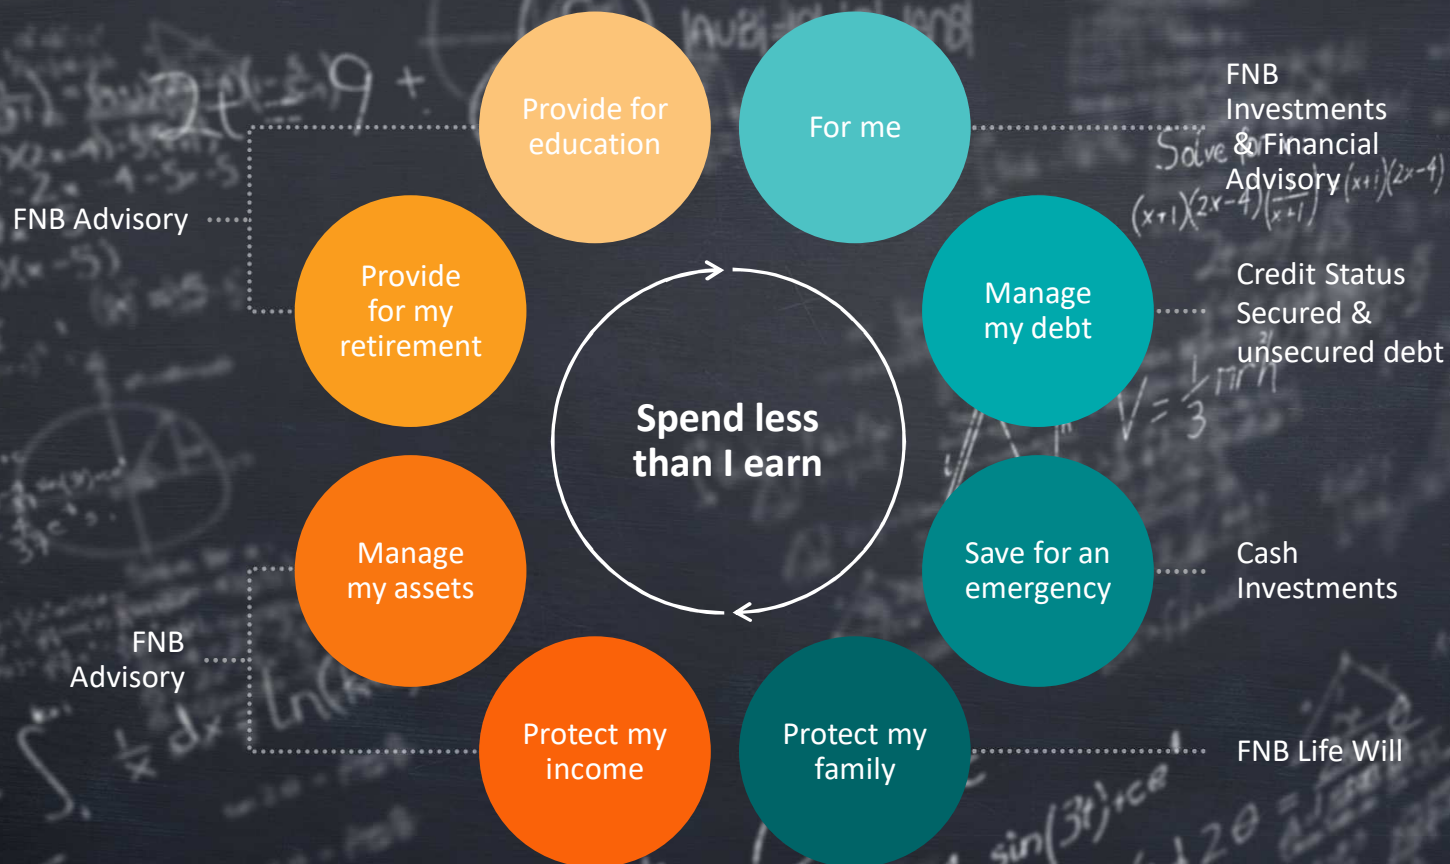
Provide for education

For me

FNB Investments & Financial Advisory

FNB Advisory

Provide for my retirement

Manage my debt

Credit Status Secured & unsecured debt

Spend less than I earn

Manage my assets

Save for an emergency

Cash Investments

FNB Advisory

Protect my income

Protect my family

FNB Life Will